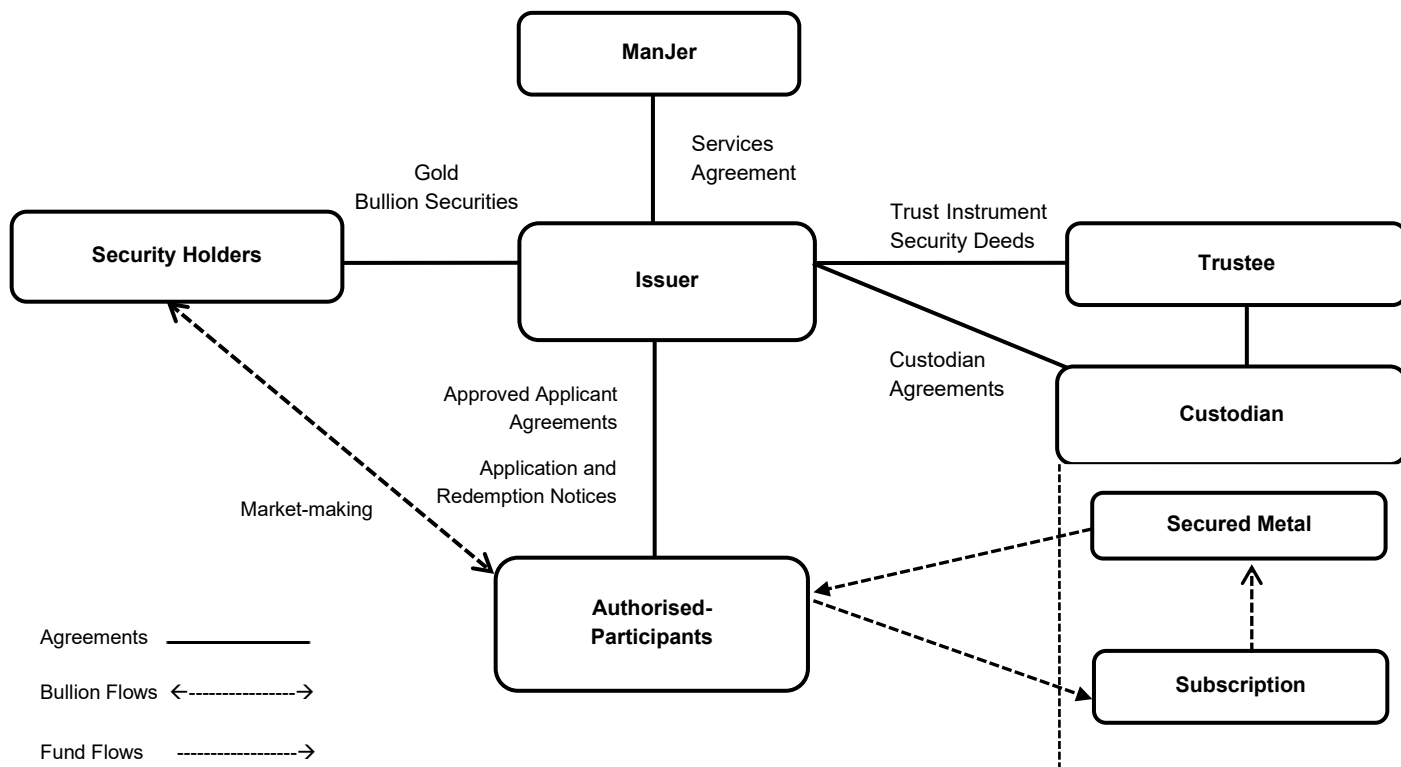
ManJer

Services Agreement

Gold Bullion Securities

Security Holders

Issuer

Trust Instrument Security Deeds

Trustee

Custodian Agreements

Custodian

Approved Applicant Agreements

Application and Redemption Notices

Market-making

Secured Metal

Authorised-Participants

Subscription

Agreements

Bullion Flows ←----------------→

Fund Flows ------------------→